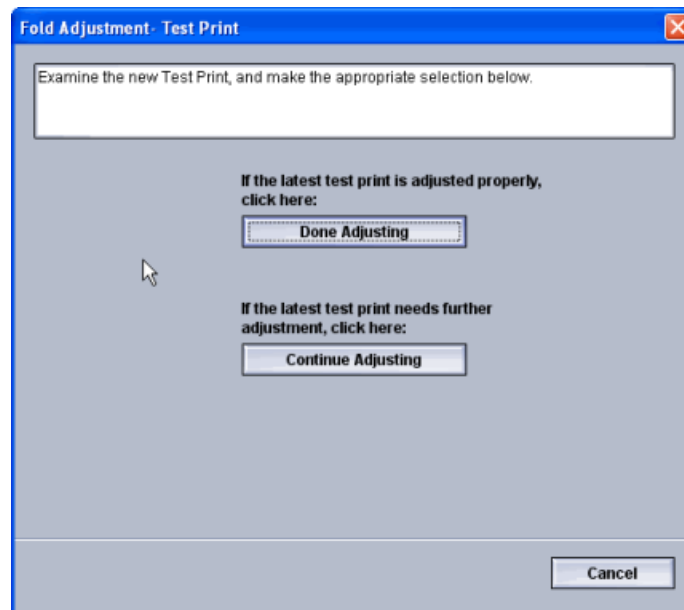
Fold Adjustment- Test Print

Examine the new Test Print, and make the appropriate selection below.

If the latest test print is adjusted properly, click here:

Done Adjusting

If the latest test print needs further adjustment, click here:

Continue Adjusting

Cancel